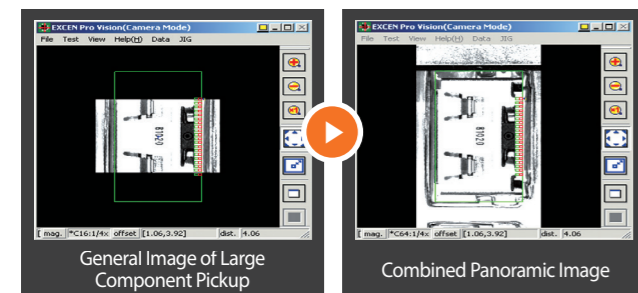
EXCEN Pro Vision(Camera Mode)
File Test View Help(H) Data JIG
[ mag. *C16:1/4x offset [1.06,3.92] dist. 4.06
General Image of Large Component Pickup

EXCEN Pro Vision(Camera Mode)
File Test View Help(H) Data JIG
[ mag. *C64:1/4x offset [1.06,3.92] dist. 4.06
Combined Panoramic Image